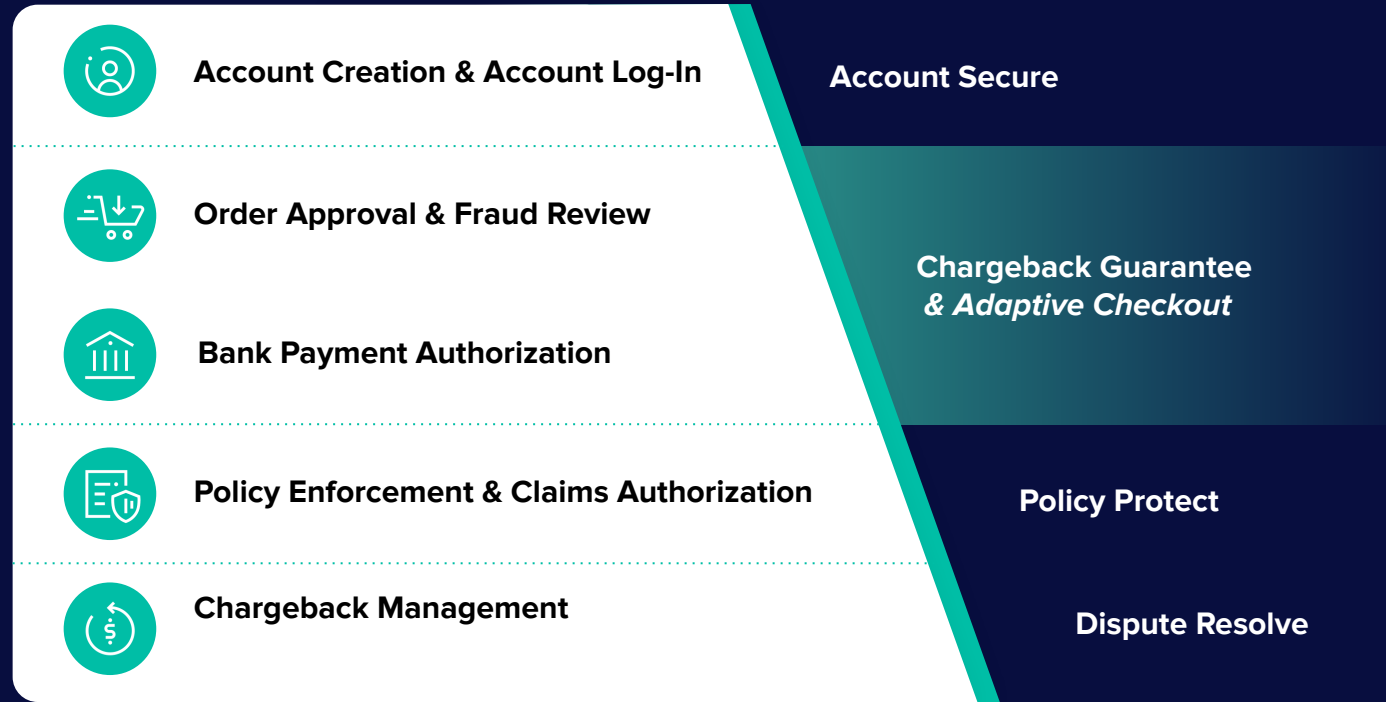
Account Creation & Account Log-In

Order Approval & Fraud Review

Bank Payment Authorization

Policy Enforcement & Claims Authorization

Chargeback Management

Account Secure

Chargeback Guarantee
& Adaptive Checkout

Policy Protect

Dispute Resolve